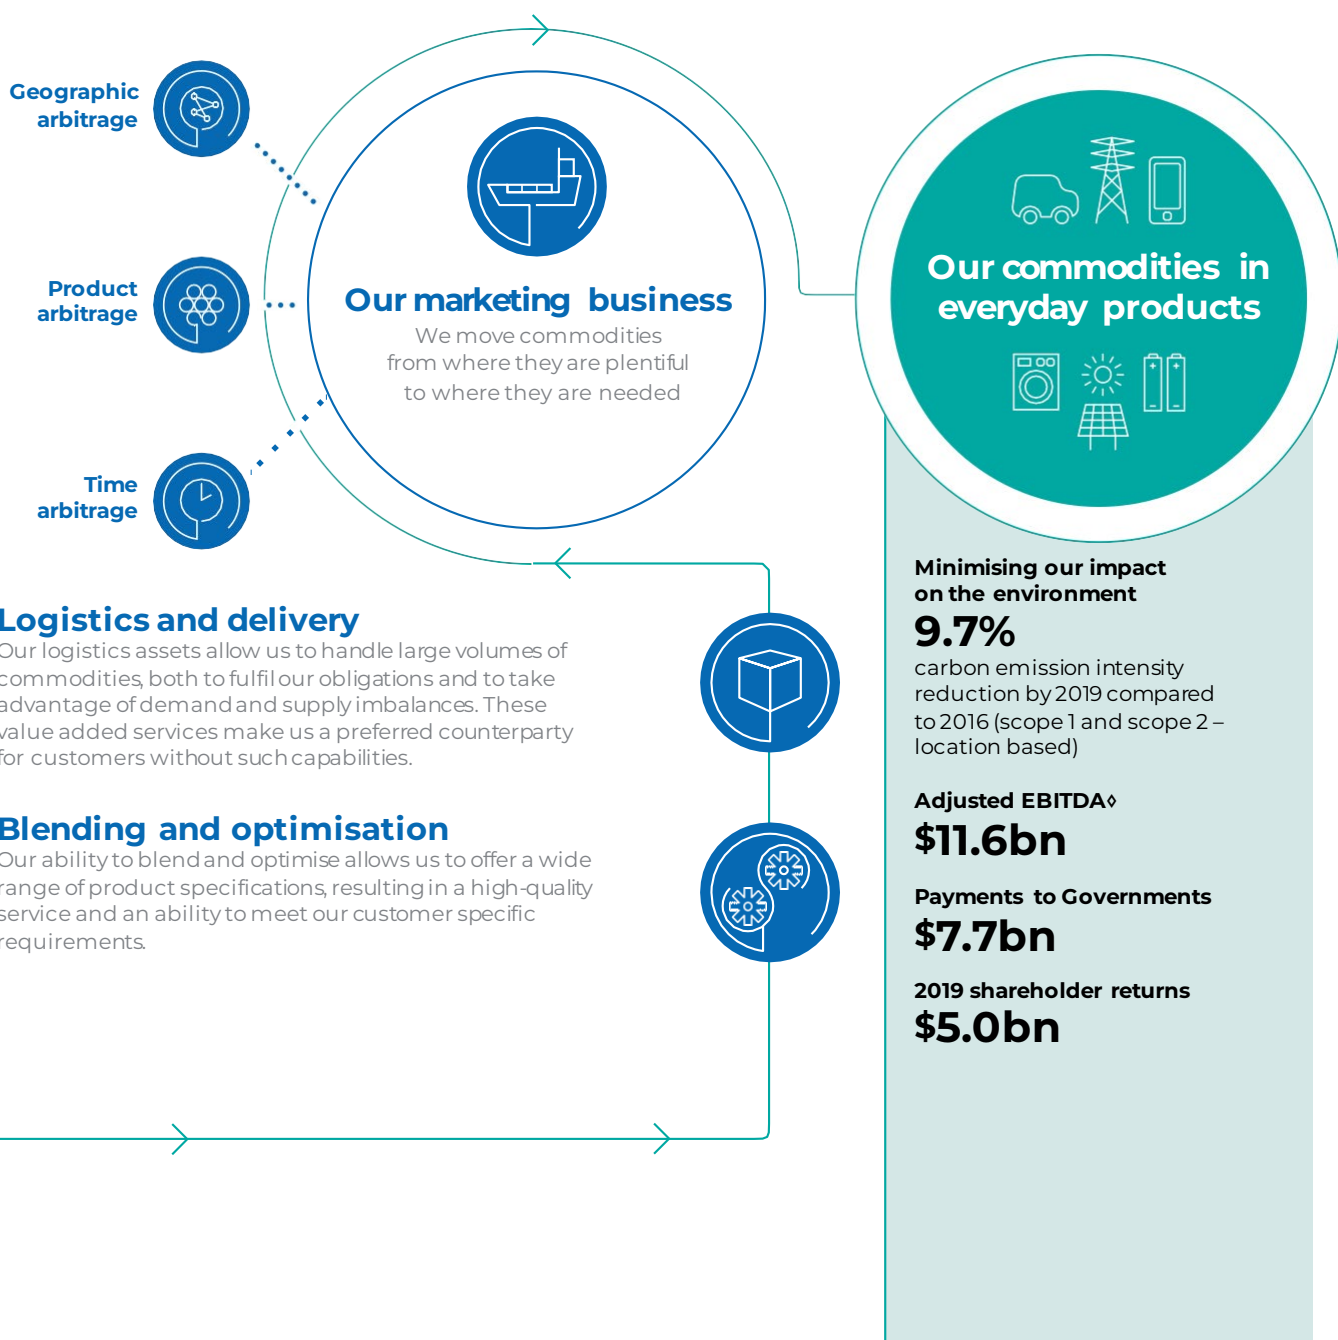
Geographic arbitrage

Product arbitrage

Time arbitrage

Our marketing business

We move commodities from where they are plentiful to where they are needed

Our commodities in everyday products

Logistics and delivery

Our logistics assets allow us to handle large volumes of commodities, both to fulfil our obligations and to take advantage of demand and supply imbalances. These value added services make us a preferred counterparty for customers without such capabilities.

Blending and optimisation

Our ability to blend and optimise allows us to offer a wide range of product specifications, resulting in a high-quality service and an ability to meet our customer specific requirements.

Minimising our impact on the environment

9.7%

carbon emission intensity reduction by 2019 compared to 2016 (scope 1 and scope 2 – location based)

Adjusted EBITDA◊

$11.6bn

Payments to Governments

$7.7bn

2019 shareholder returns

$5.0bn